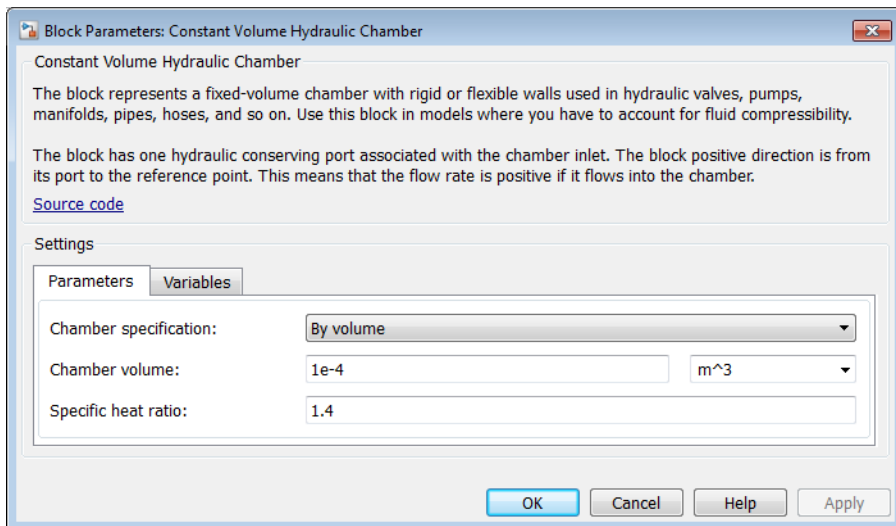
Block Parameters: Constant Volume Hydraulic Chamber

Constant Volume Hydraulic Chamber

The block represents a fixed-volume chamber with rigid or flexible walls used in hydraulic valves, pumps, manifolds, pipes, hoses, and so on. Use this block in models where you have to account for fluid compressibility.

The block has one hydraulic conserving port associated with the chamber inlet. The block positive direction is from its port to the reference point. This means that the flow rate is positive if it flows into the chamber.

Source code

Settings

Parameters Variables

Chamber specification: By volume

Chamber volume: 1e-4 m^3

Specific heat ratio: 1.4

OK Cancel Help Apply